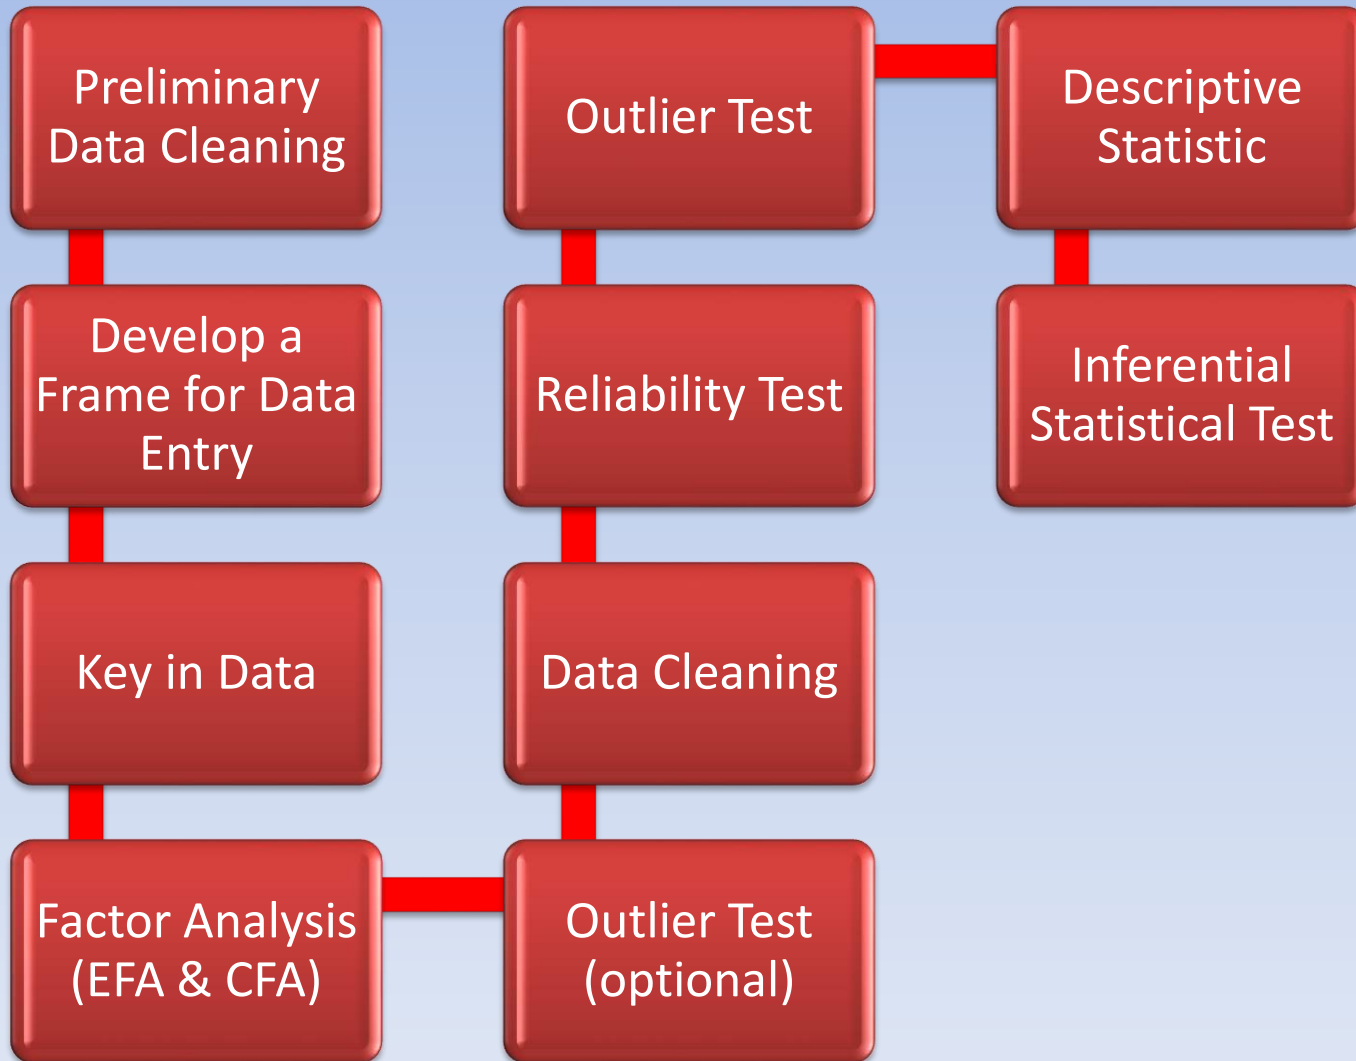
Preliminary Data Cleaning

Develop a Frame for Data Entry

Key in Data

Factor Analysis (EFA & CFA)

Outlier Test (optional)

Data Cleaning

Reliability Test

Outlier Test

Descriptive Statistic

Inferential Statistical Test